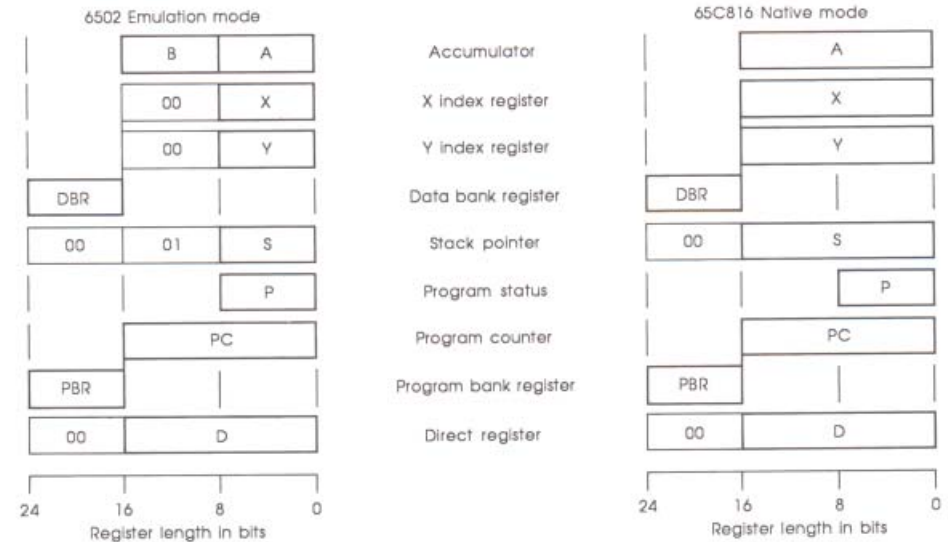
6502 Emulation mode

65C816 Native mode

| 6502 Emulation mode | | 65C816 Native mode |
|---|---|---|
| B, A | Accumulator | A |
| 00, X | X index register | X |
| 00, Y | Y index register | Y |
| DBR | Data bank register | DBR |
| 00, 01, S | Stack pointer | 00, S |
| P | Program status | P |
| PC | Program counter | PC |
| PBR | Program bank register | PBR |
| 00, D | Direct register | 00, D |

24 16 8 0
Register length in bits

24 16 8 0
Register length in bits